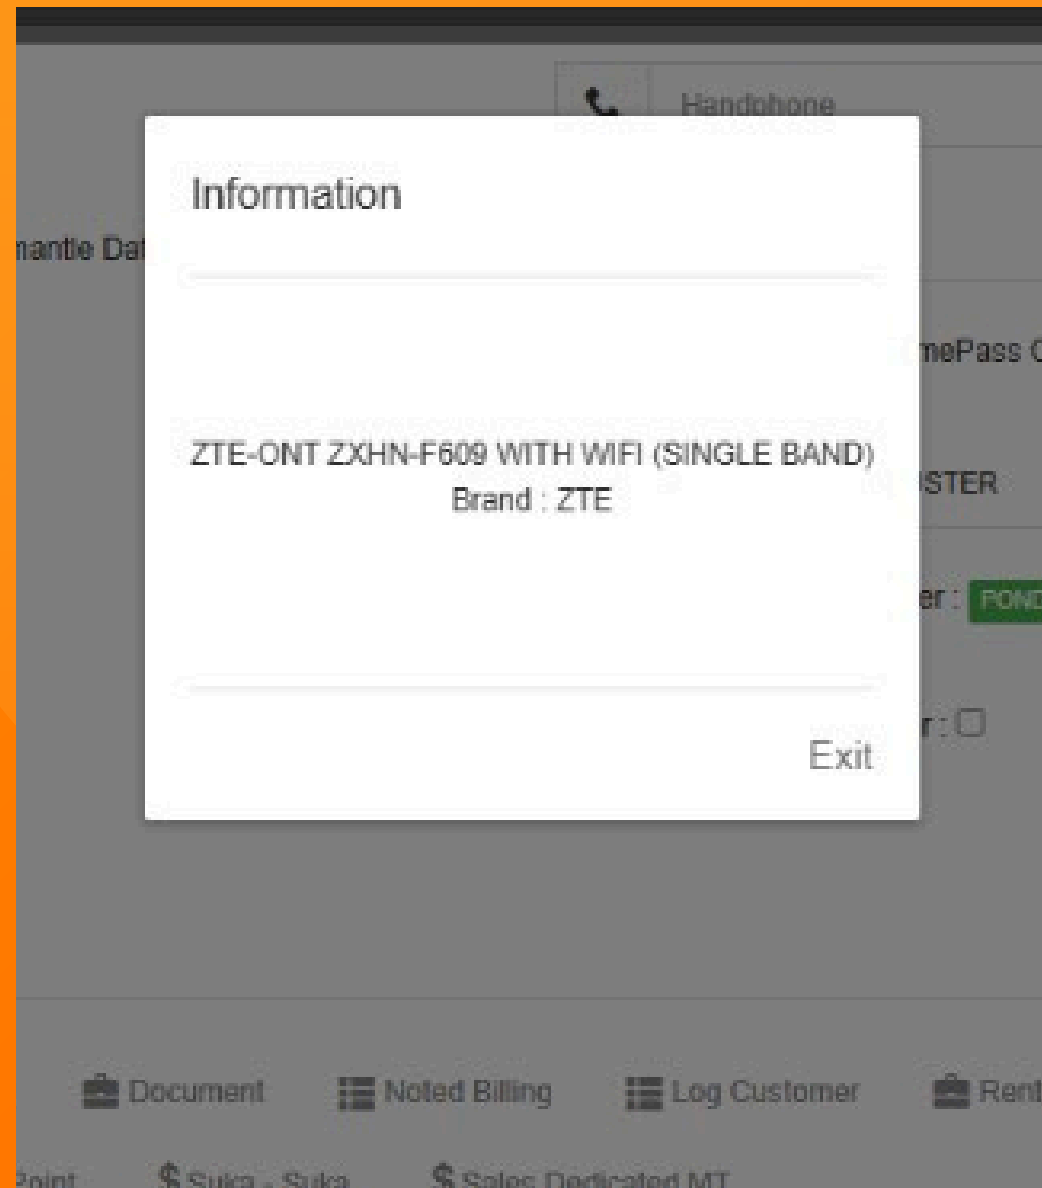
Handphone

mantle Dat

Information

mePass C

ZTE-ONT ZXHN-F609 WITH WIFI (SINGLE BAND)
Brand : ZTE

STER

er : POND

r :

Exit

Document Noted Billing Log Customer Rent

Point $ Suka - Suka $ Sales Dedicated MT